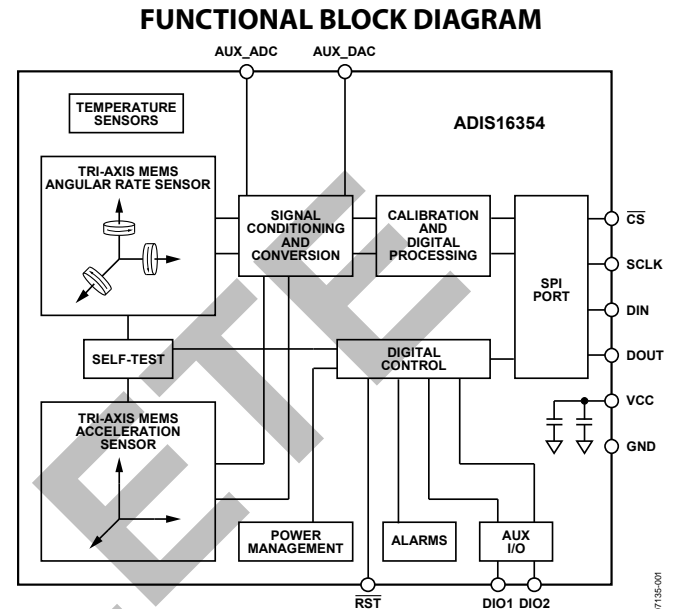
FUNCTIONAL BLOCK DIAGRAM

AUX_ADC
AUX_DAC

TEMPERATURE SENSORS

ADIS16354

TRI-AXIS MEMS ANGULAR RATE SENSOR

SIGNAL CONDITIONING AND CONVERSION

CALIBRATION AND DIGITAL PROCESSING

SPI PORT

$\overline{CS}$
SCLK
DIN
DOUT
VCC
GND

SELF-TEST

DIGITAL CONTROL

TRI-AXIS MEMS ACCELERATION SENSOR

POWER MANAGEMENT

ALARMS

AUX I/O

$\overline{RST}$

DIO1 DIO2

07135-001

ETE